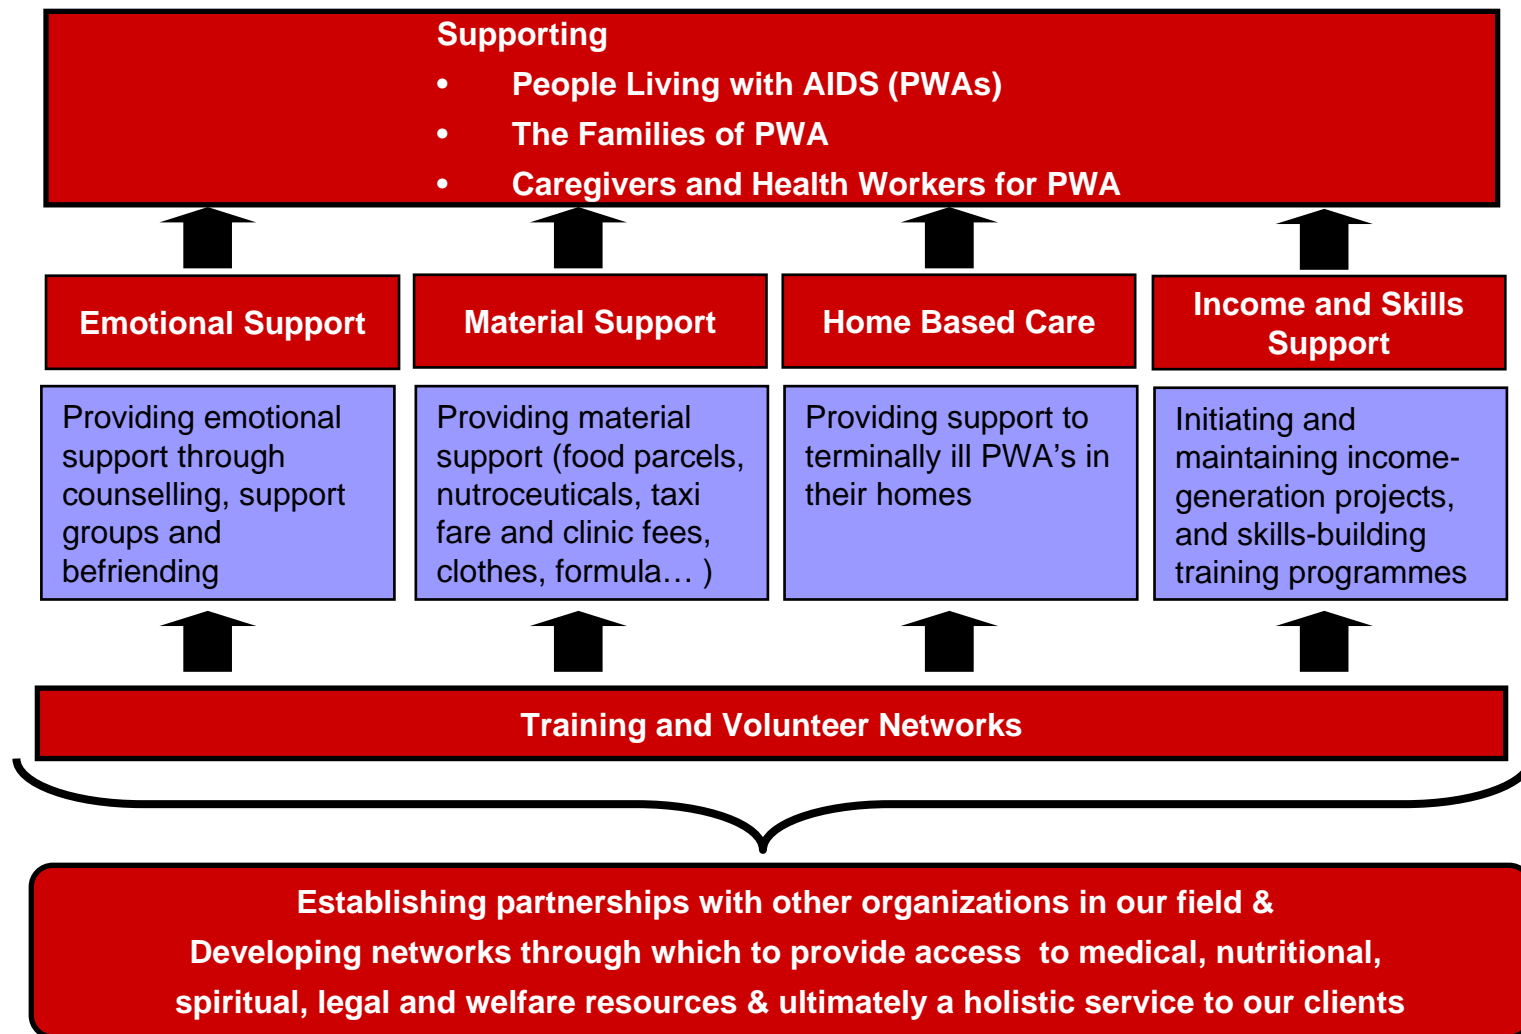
Supporting

- People Living with AIDS (PWAs)
- The Families of PWA
- Caregivers and Health Workers for PWA

Emotional Support

Material Support

Home Based Care

Income and Skills Support

Providing emotional support through counselling, support groups and befriending

Providing material support (food parcels, nutroceuticals, taxi fare and clinic fees, clothes, formula… )

Providing support to terminally ill PWA's in their homes

Initiating and maintaining income-generation projects, and skills-building training programmes

Training and Volunteer Networks

Establishing partnerships with other organizations in our field &
Developing networks through which to provide access to medical, nutritional, spiritual, legal and welfare resources & ultimately a holistic service to our clients